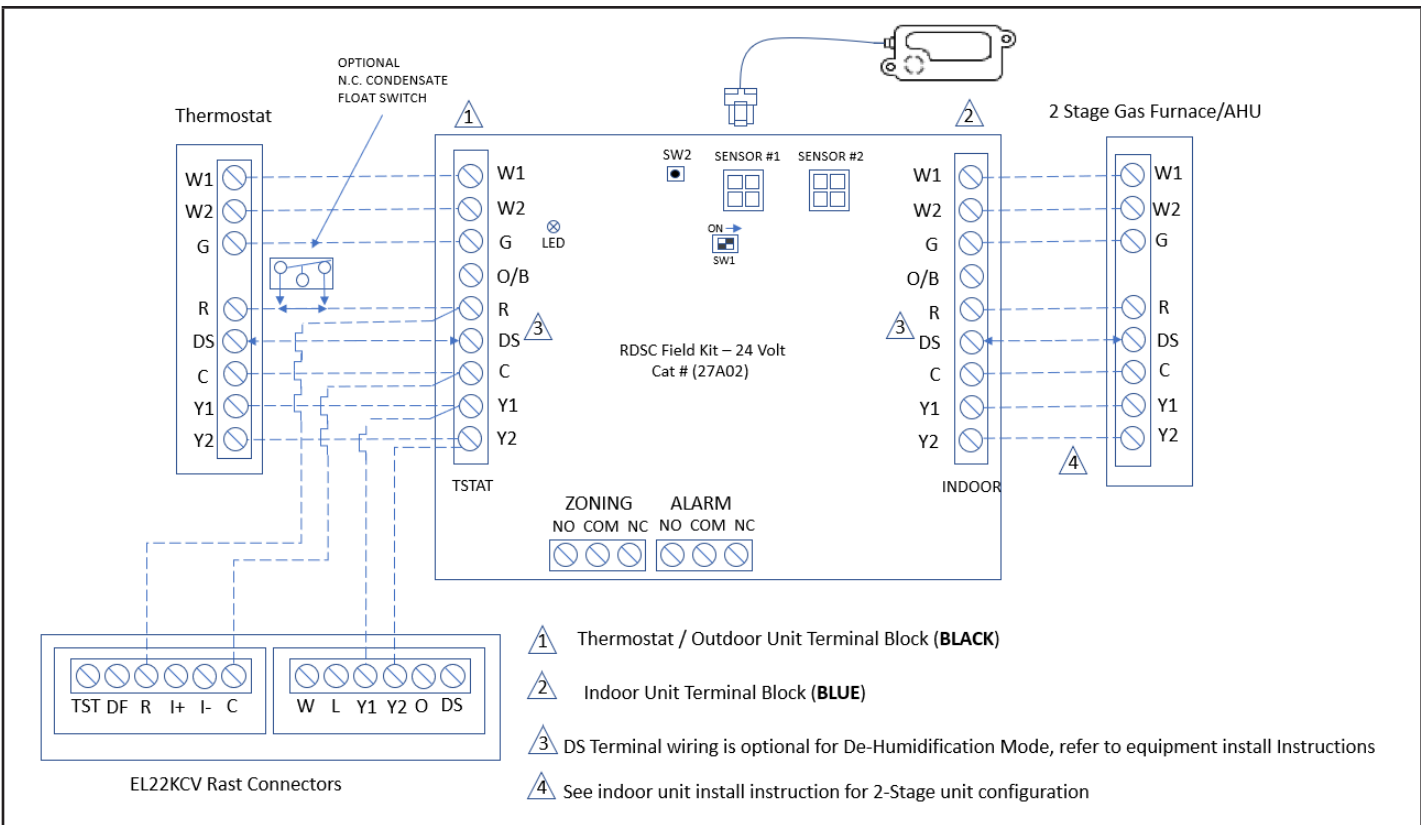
OPTIONAL
N.C. CONDENSATE
FLOAT SWITCH

Thermostat

W1
W2
G
R
DS
C
Y1
Y2

1

W1
W2
G
O/B
R
DS
C
Y1
Y2

LED

TSTAT

3

SW2

SENSOR #1

SENSOR #2

ON

SW1

RDSC Field Kit – 24 Volt
Cat # (27A02)

ZONING
NO COM NC

ALARM
NO COM NC

2

W1
W2
G
O/B
R
DS
C
Y1
Y2

3

INDOOR

2 Stage Gas Furnace/AHU

W1
W2
G
R
DS
C
Y1
Y2

4

TST DF R I+ I- C

W L Y1 Y2 O DS

EL22KCV Rast Connectors

1 Thermostat / Outdoor Unit Terminal Block (**BLACK**)

2 Indoor Unit Terminal Block (**BLUE**)

3 DS Terminal wiring is optional for De-Humidification Mode, refer to equipment install Instructions

4 See indoor unit install instruction for 2-Stage unit configuration